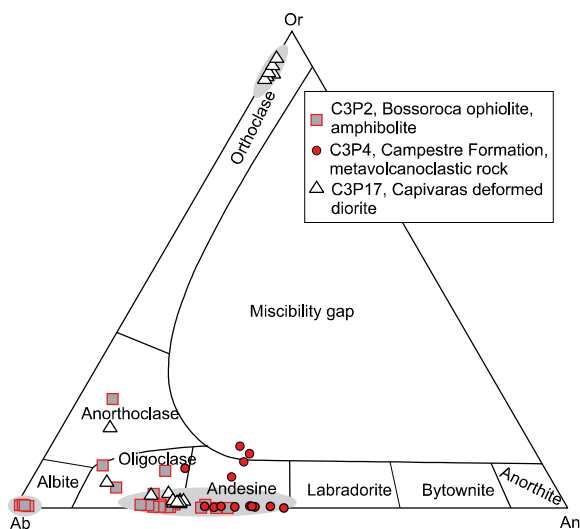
Or

C3P2, Bossoroca ophiolite, amphibolite
C3P4, Campestre Formation, metavolcanoclastic rock
C3P17, Capivaras deformed diorite

Orthoclase

Miscibility gap

Anorthoclase

Oligoclase

Albite

Andesine

Labradorite

Bytownite

Anorthite

Ab

An